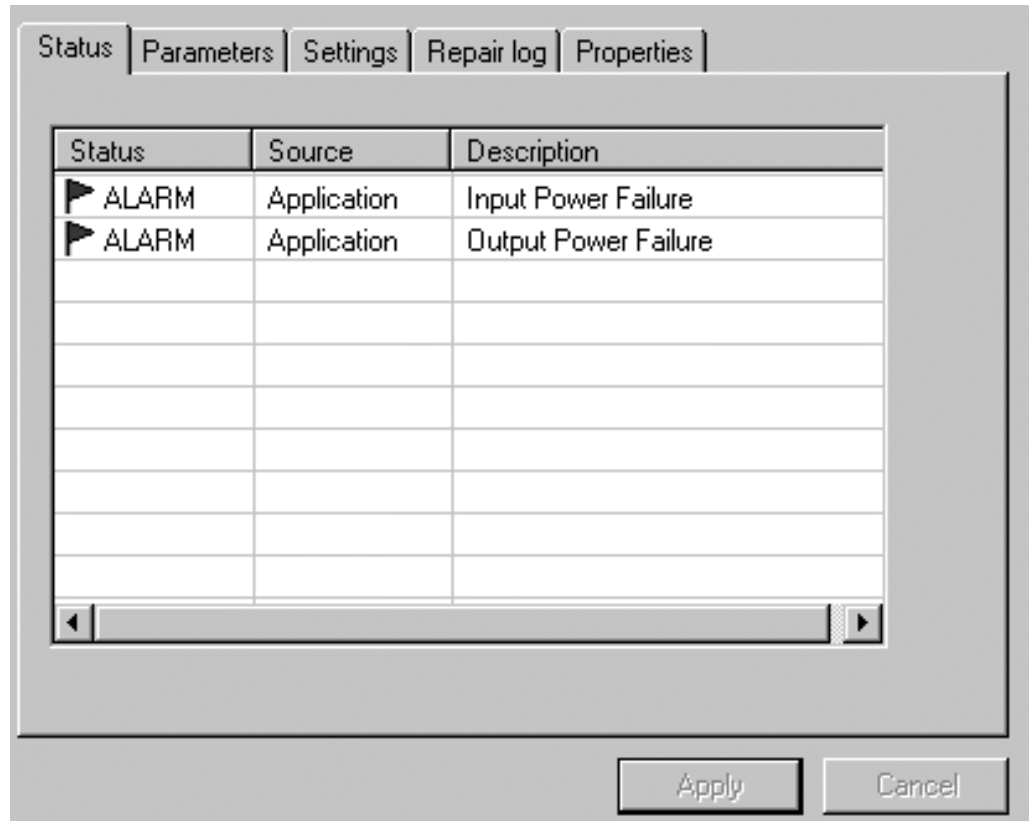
Status | Parameters | Settings | Repair log | Properties

| Status | Source | Description |
|---|---|---|
| ALARM | Application | Input Power Failure |
| ALARM | Application | Output Power Failure |

Apply Cancel